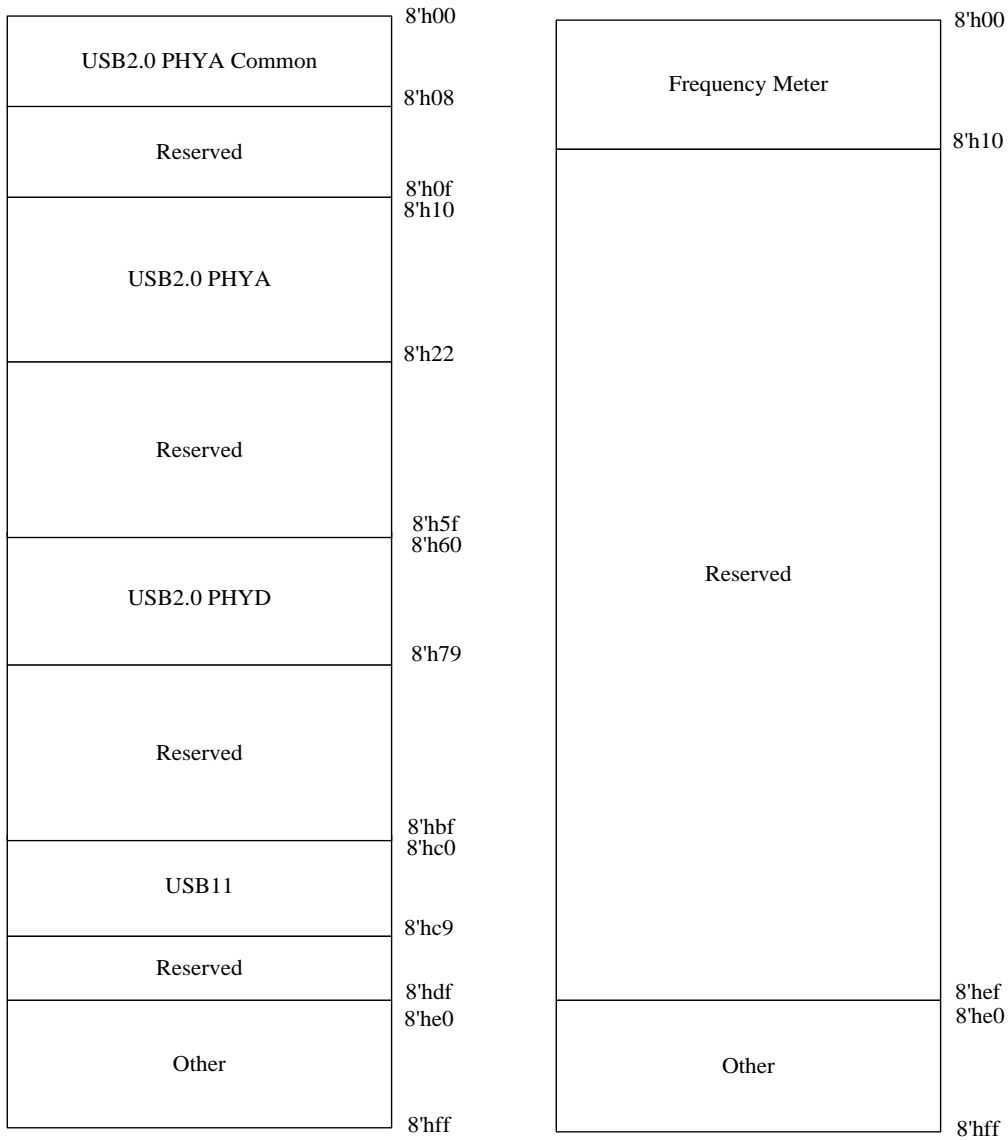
8'h00
USB2.0 PHYA Common
8'h08
Reserved
8'h0f
8'h10
USB2.0 PHYA
8'h22
Reserved
8'h5f
8'h60
USB2.0 PHYD
8'h79
Reserved
8'hbf
8'hc0
USB11
8'hc9
Reserved
8'hdf
8'he0
Other
8'hff

8'h00
Frequency Meter
8'h10
Reserved
8'hef
8'he0
Other
8'hff